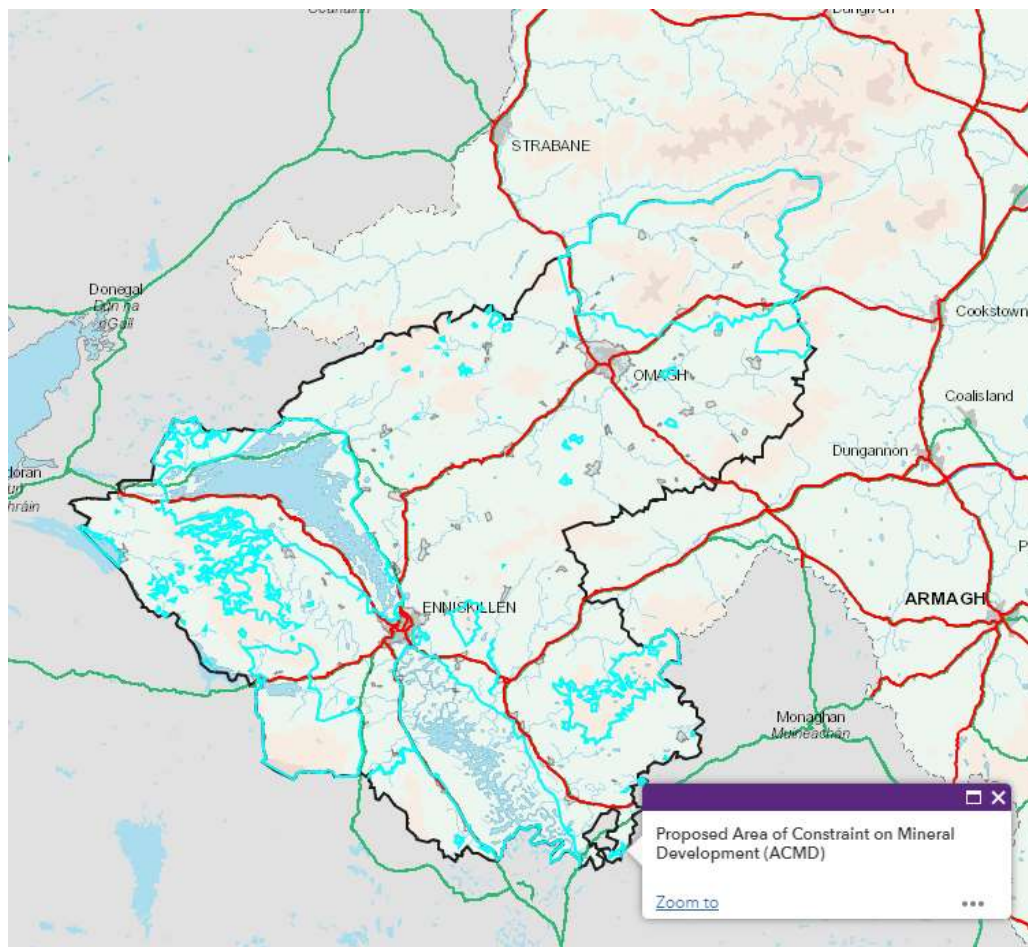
STRABANE

Donegal
Dún na nGall

Cookstown

OMAGH

Coalisland

doran
Dún
hráin

Dungannon

ENNISKILLEN

ARMAGH

Monaghan
Muineachán

Proposed Area of Constraint on Mineral Development (ACMD)

Zoom to

•••